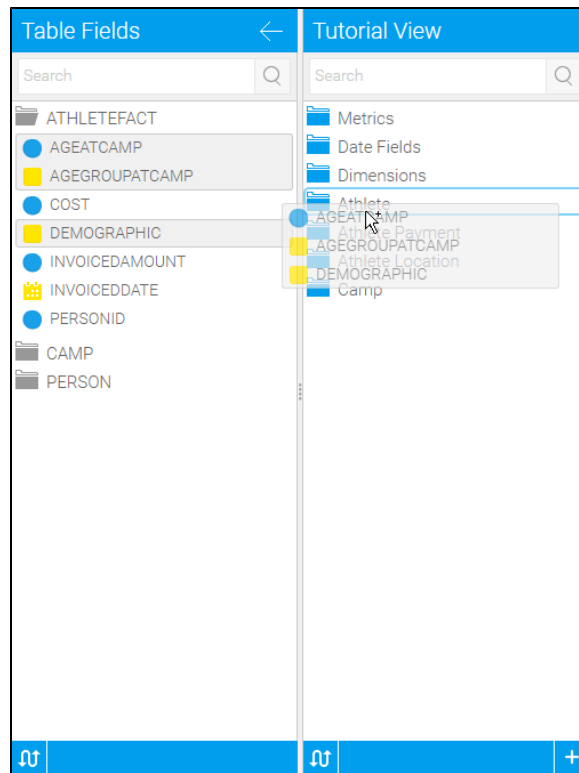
Table Fields

Search

ATHLETEFACT
AGEATCAMP
AGEGROUPATCAMP
COST
DEMOGRAPHIC
INVOICEAMOUNT
INVOICEDDATE
PERSONID
CAMP
PERSON

Tutorial View

Search

Metrics
Date Fields
Dimensions
Athlete
Athlete Payment
Athlete Location
Camp

AGEATCAMP
AGEGROUPATCAMP
DEMOGRAPHIC